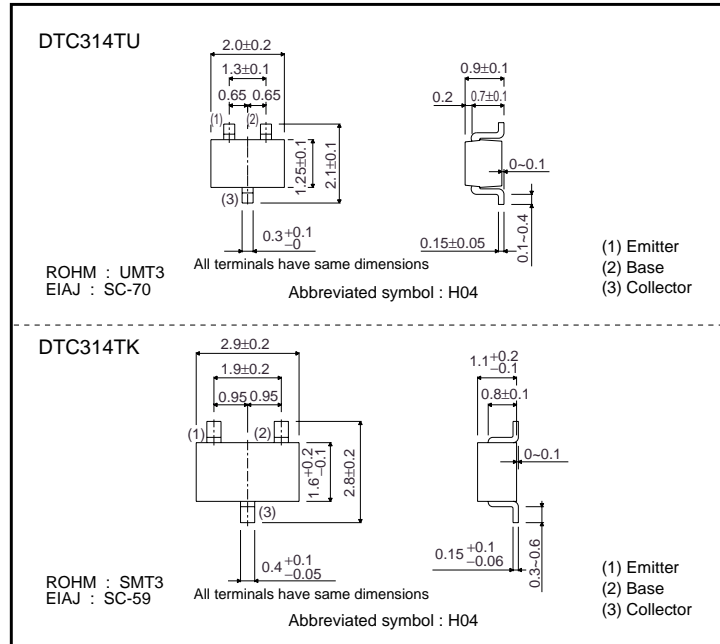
DTC314TU

2.0±0.2
1.3±0.1
0.65 0.65
(1) (2)
1.25±0.1
2.1±0.1
(3)
$0.3^{+0.1}_{-0}$
All terminals have same dimensions

0.9±0.1
0.2 0.7±0.1
0~0.1
0.15±0.05
0.1~0.4

(1) Emitter
(2) Base
(3) Collector

ROHM : UMT3
EIAJ : SC-70

Abbreviated symbol : H04

DTC314TK

2.9±0.2
1.9±0.2
0.95 0.95
(1) (2)
$1.6^{+0.2}_{-0.1}$
2.8±0.2
(3)
$0.4^{+0.1}_{-0.05}$
All terminals have same dimensions

$1.1^{+0.2}_{-0.1}$
0.8±0.1
0~0.1
$0.15^{+0.1}_{-0.06}$
0.3~0.6

(1) Emitter
(2) Base
(3) Collector

ROHM : SMT3
EIAJ : SC-59

Abbreviated symbol : H04